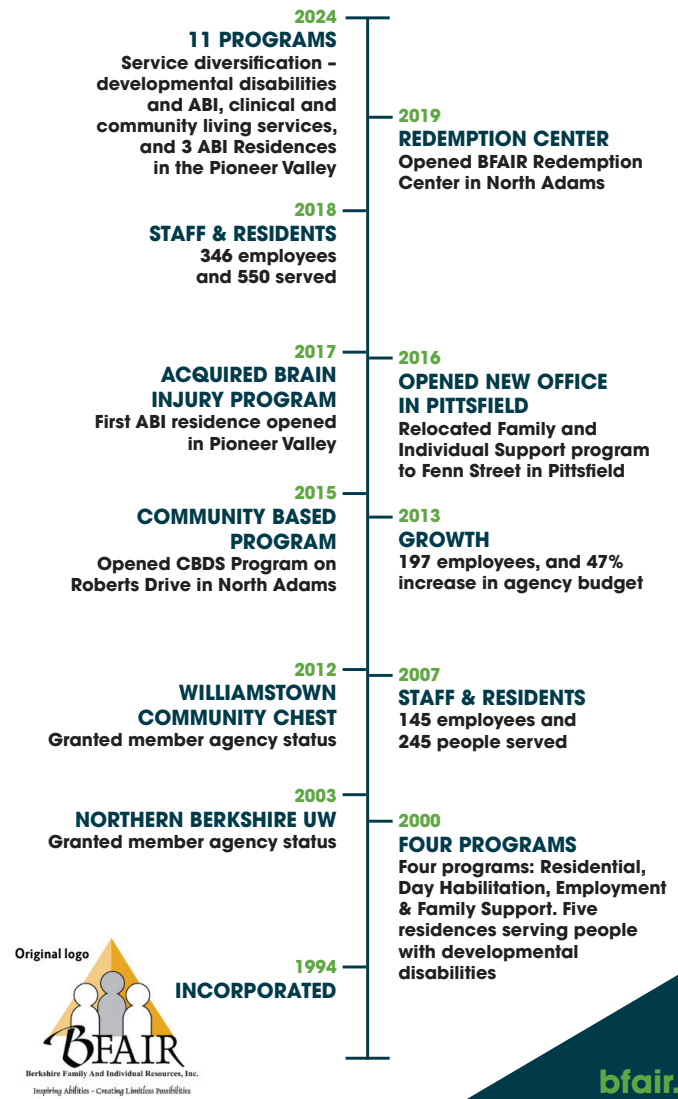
2024
11 PROGRAMS
Service diversification – developmental disabilities and ABI, clinical and community living services, and 3 ABI Residences in the Pioneer Valley

2019
REDEMPTION CENTER
Opened BFAIR Redemption Center in North Adams

2018
STAFF & RESIDENTS
346 employees and 550 served

2017
ACQUIRED BRAIN INJURY PROGRAM
First ABI residence opened in Pioneer Valley

2016
OPENED NEW OFFICE IN PITTSFIELD
Relocated Family and Individual Support program to Fenn Street in Pittsfield

2015
COMMUNITY BASED PROGRAM
Opened CBDS Program on Roberts Drive in North Adams

2013
GROWTH
197 employees, and 47% increase in agency budget

2012
WILLIAMSTOWN COMMUNITY CHEST
Granted member agency status

2007
STAFF & RESIDENTS
145 employees and 245 people served

2003
NORTHERN BERKSHIRE UW
Granted member agency status

2000
FOUR PROGRAMS
Four programs: Residential, Day Habilitation, Employment & Family Support. Five residences serving people with developmental disabilities

Original logo
BFAIR
Berkshire Family And Individual Resources, Inc.
Inspiring Abilities - Creating Limitless Possibilities

1994
INCORPORATED

bfair.